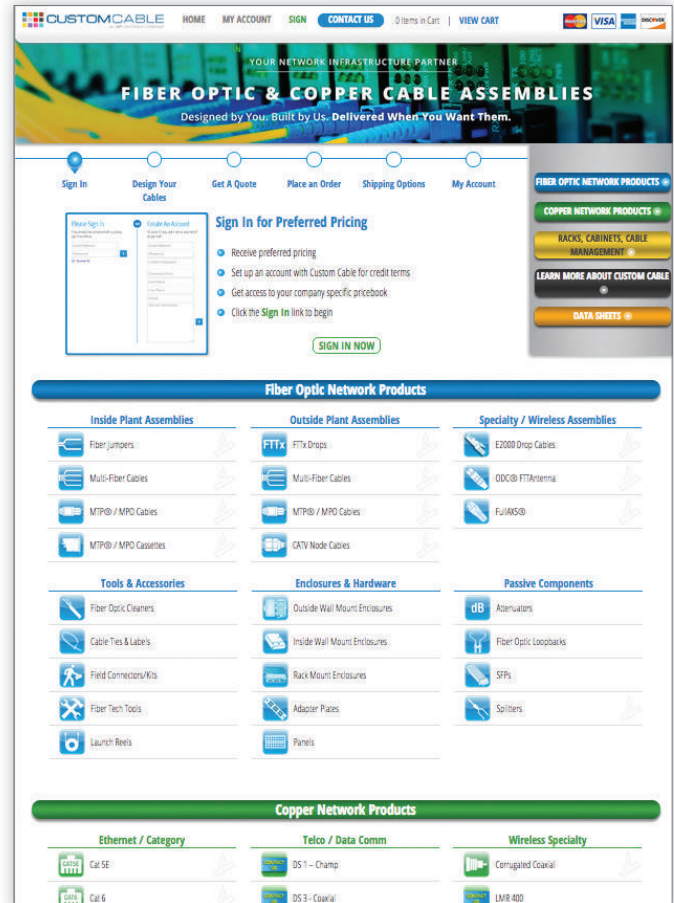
CUSTOMCABLE HOME MY ACCOUNT SIGN CONTACT US 0 Items in Cart | VIEW CART

MasterCard VISA AMERICAN EXPRESS DISCOVER

YOUR NETWORK INFRASTRUCTURE PARTNER

FIBER OPTIC & COPPER CABLE ASSEMBLIES

Designed by You. Built by Us. Delivered When You Want Them.

Sign In
Design Your Cables
Get A Quote
Place an Order
Shipping Options
My Account

Please Sign In
Create An Account

Sign In for Preferred Pricing

Receive preferred pricing
Set up an account with Custom Cable for credit terms
Get access to your company specific pricebook
Click the Sign In link to begin

SIGN IN NOW

FIBER OPTIC NETWORK PRODUCTS
COPPER NETWORK PRODUCTS
RACKS, CABINETS, CABLE MANAGEMENT
LEARN MORE ABOUT CUSTOM CABLE
DATA SHEETS

Fiber Optic Network Products

Inside Plant Assemblies
Fiber Jumpers
Multi-Fiber Cables
MTP® / MPO Cables
MTP® / MPO Cassettes

Outside Plant Assemblies
FTTx Drops
Multi-Fiber Cables
MTP® / MPO Cables
CATV Node Cables

Specialty / Wireless Assemblies
E2000 Drop Cables
ODC® FTTAntenna
FullAXS®

Tools & Accessories
Fiber Optic Cleaners
Cable Ties & Labels
Field Connectors/Kits
Fiber Tech Tools
Launch Reels

Enclosures & Hardware
Outside Wall Mount Enclosures
Inside Wall Mount Enclosures
Rack Mount Enclosures
Adapter Plates
Panels

Passive Components
dB Attenuators
Fiber Optic Loopbacks
SFPs
Splitters

Copper Network Products

Ethernet / Category
Cat 5E
Cat 6

Telco / Data Comm
DS 1 – Champ
DS 3 - Coaxial

Wireless Specialty
Corrugated Coaxial
LMR 400